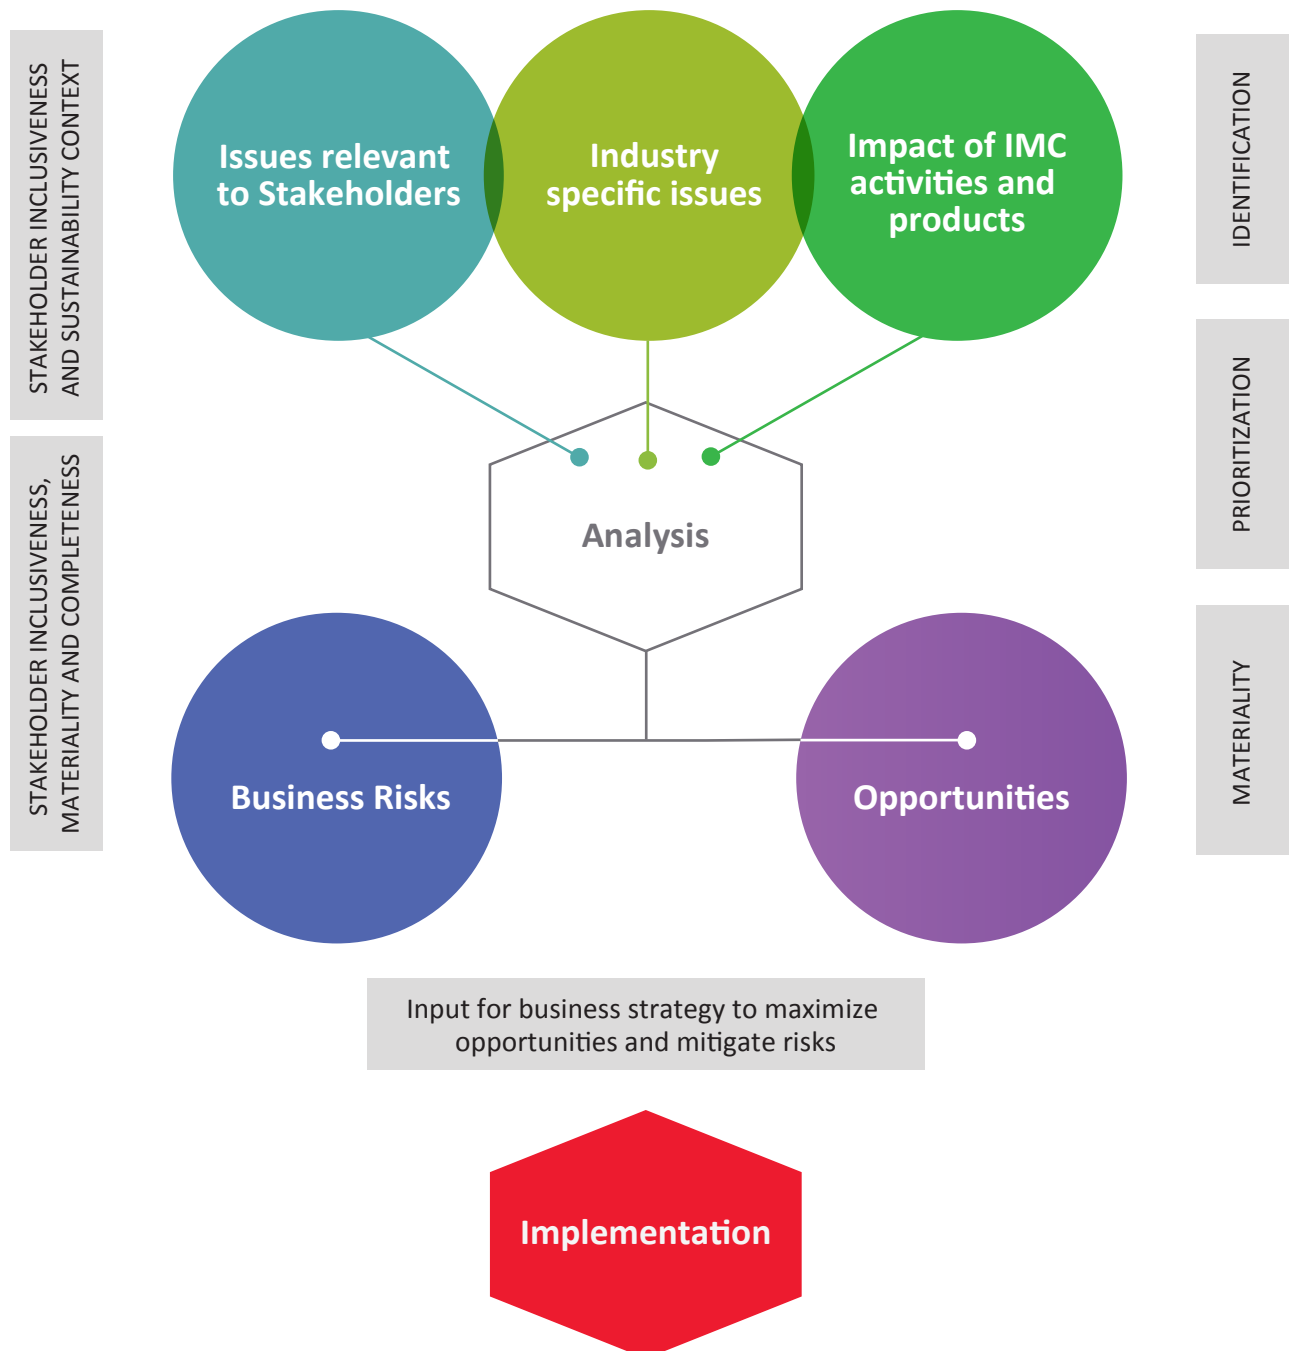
STAKEHOLDER INCLUSIVENESS AND SUSTAINABILITY CONTEXT

Issues relevant to Stakeholders

Industry specific issues

Impact of IMC activities and products

IDENTIFICATION

STAKEHOLDER INCLUSIVENESS, MATERIALITY AND COMPLETENESS

Analysis

PRIORITIZATION

Business Risks

Opportunities

MATERIALITY

Input for business strategy to maximize opportunities and mitigate risks

Implementation